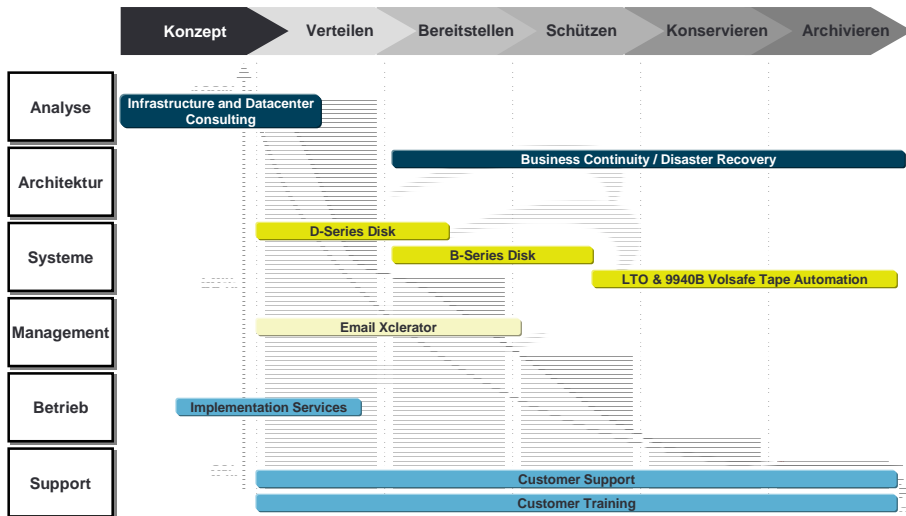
Konzept | Verteilen | Bereitstellen | Schützen | Konservieren | Archivieren

Analyse
Infrastructure and Datacenter Consulting

Architektur
Business Continuity / Disaster Recovery

Systeme
D-Series Disk
B-Series Disk
LTO & 9940B Volsafe Tape Automation

Management
Email Xclerator

Betrieb
Implementation Services

Support
Customer Support
Customer Training